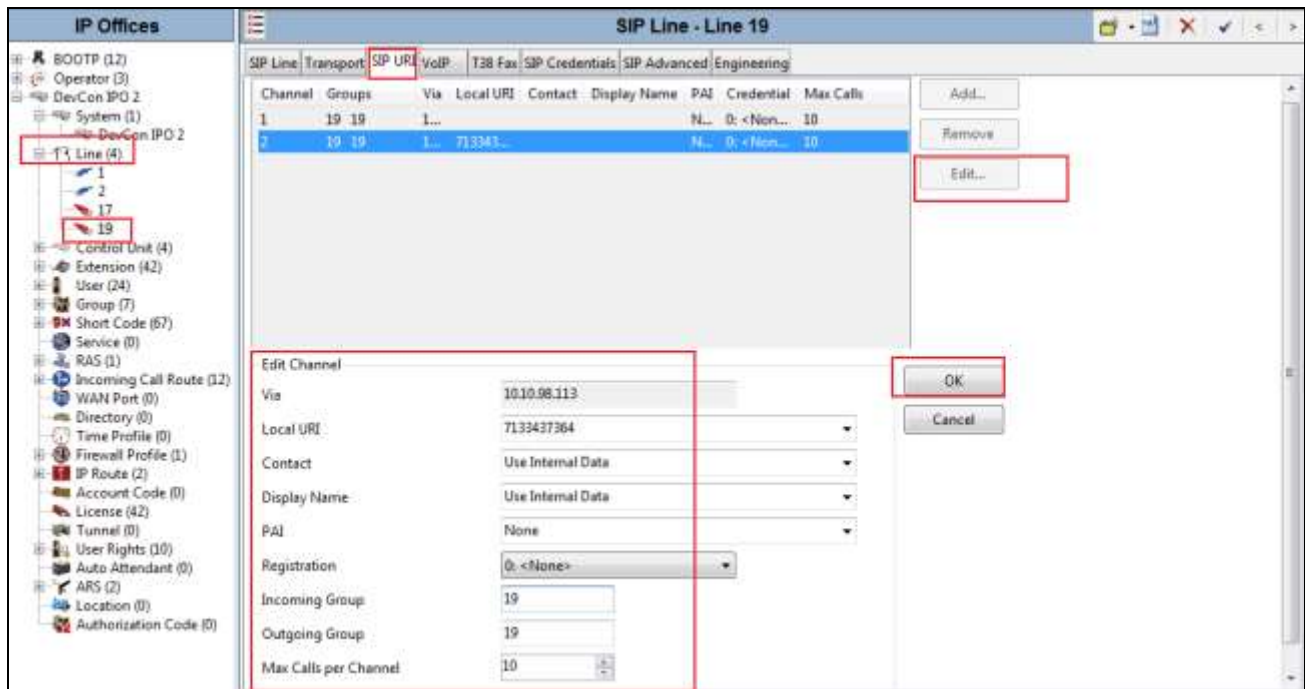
IP Offices

BOOTP (12)
Operator (3)
DevCon IPO 2
System (1)
DevCon IPO 2
Line (4)
1
2
17
19
Control Unit (4)
Extension (42)
User (24)
Group (7)
Short Code (67)
Service (0)
RAS (1)
Incoming Call Route (12)
WAN Port (0)
Directory (0)
Time Profile (0)
Firewall Profile (1)
IP Route (2)
Account Code (0)
License (42)
Tunnel (0)
User Rights (10)
Auto Attendant (0)
ARS (2)
Location (0)
Authorization Code (0)

SIP Line - Line 19

SIP Line | Transport | SIP URI | VoIP | T38 Fax | SIP Credentials | SIP Advanced | Engineering

| Channel | Groups | Via | Local URI | Contact | Display Name | PAI | Credential | Max Calls |
|---|---|---|---|---|---|---|---|---|
| 1 | 19 19 | 1... | | | | N... | 0: <Non... | 10 |
| 2 | 19 19 | 1... | 713343... | | | N... | 0: <Non... | 10 |

Add...
Remove
Edit...

Edit Channel
Via 10.10.98.113
Local URI 7133437364
Contact Use Internal Data
Display Name Use Internal Data
PAI None
Registration 0: <None>
Incoming Group 19
Outgoing Group 19
Max Calls per Channel 10

OK
Cancel